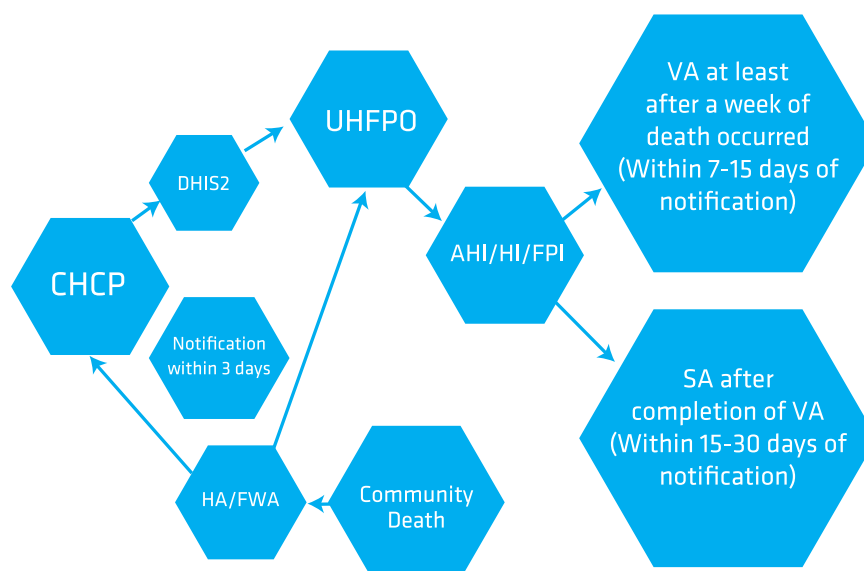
CHCP

DHIS2

UHFPO

AHI/HI/FPI

VA at least after a week of death occurred (Within 7-15 days of notification)

SA after completion of VA (Within 15-30 days of notification)

Notification within 3 days

HA/FWA

Community Death